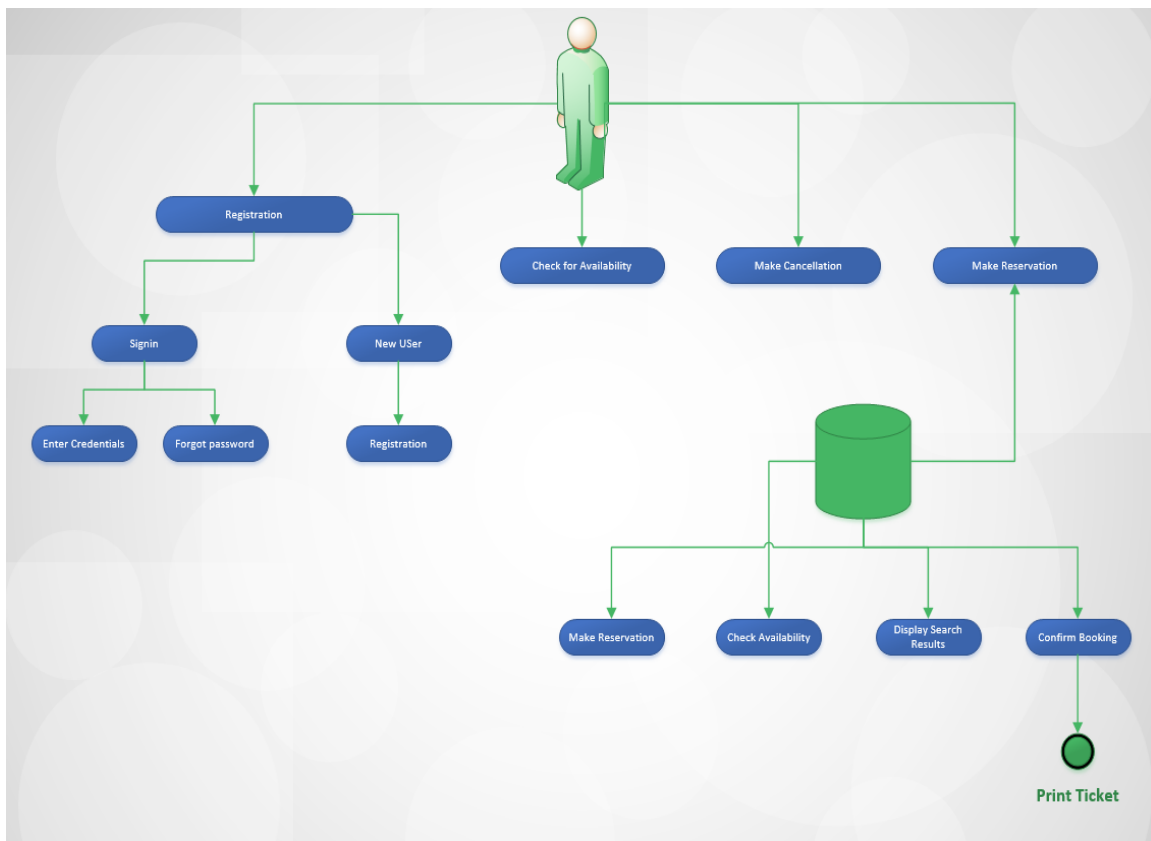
Registration

Check for Availability

Make Cancellation

Make Reservation

Signin

New USer

Enter Credentials

Forgot password

Registration

Make Reservation

Check Availability

Display Search Results

Confirm Booking

Print Ticket